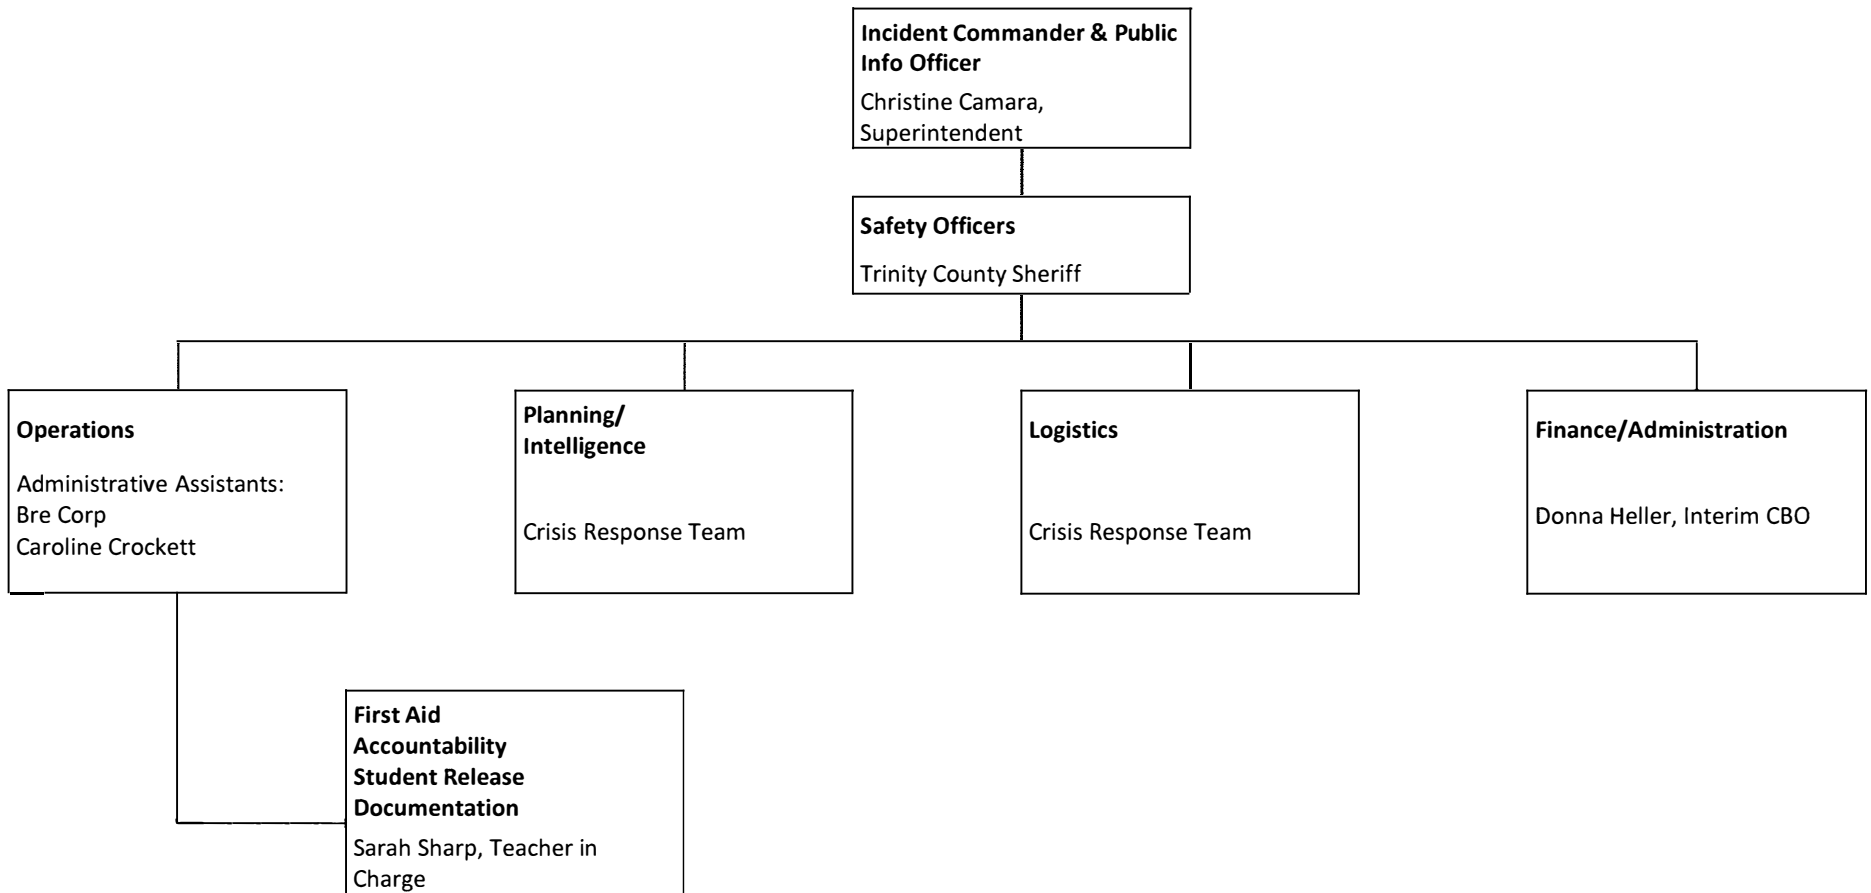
**Incident Commander & Public Info Officer**

Christine Camara, Superintendent

**Safety Officers**

Trinity County Sheriff

**Operations**

Administrative Assistants:
Bre Corp
Caroline Crockett

**Planning/ Intelligence**

Crisis Response Team

**Logistics**

Crisis Response Team

**Finance/Administration**

Donna Heller, Interim CBO

**First Aid**
**Accountability**
**Student Release**
**Documentation**

Sarah Sharp, Teacher in Charge